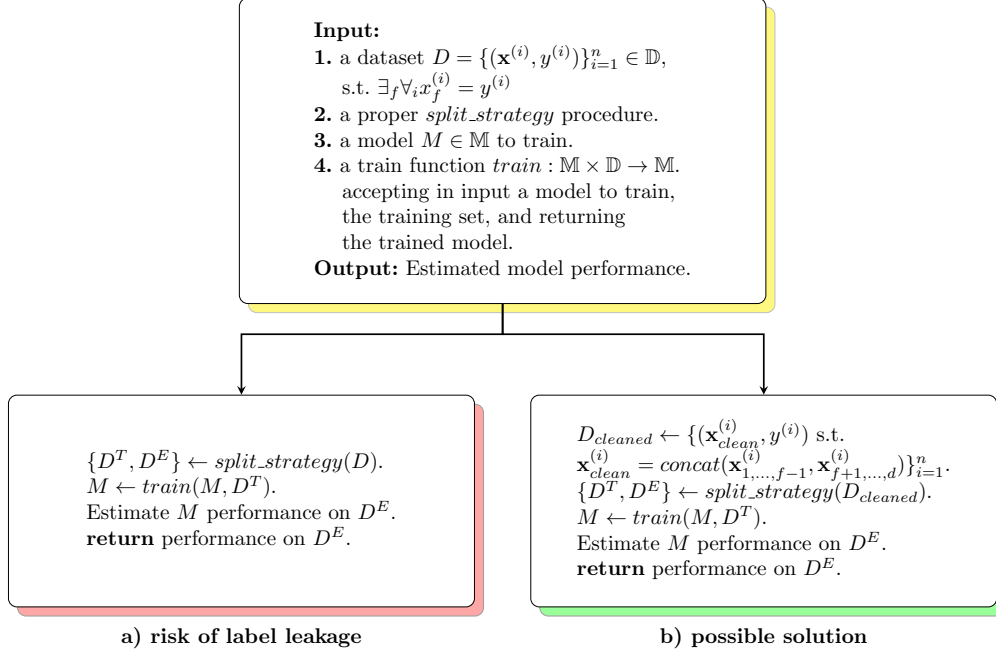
**Input:**
**1.** a dataset $D = \{(\mathbf{x}^{(i)}, y^{(i)})\}_{i=1}^{n} \in \mathbb{D}$, s.t. $\exists_f \forall_i x_f^{(i)} = y^{(i)}$
**2.** a proper *split_strategy* procedure.
**3.** a model $M \in \mathbb{M}$ to train.
**4.** a train function $train : \mathbb{M} \times \mathbb{D} \to \mathbb{M}$. accepting in input a model to train, the training set, and returning the trained model.
**Output:** Estimated model performance.

$\{D^T, D^E\} \leftarrow split\_strategy(D)$.
$M \leftarrow train(M, D^T)$.
Estimate $M$ performance on $D^E$.
**return** performance on $D^E$.

$D_{cleaned} \leftarrow \{(\mathbf{x}_{clean}^{(i)}, y^{(i)})$ s.t. $\mathbf{x}_{clean}^{(i)} = concat(\mathbf{x}_{1,\ldots,f-1}^{(i)}, \mathbf{x}_{f+1,\ldots,d}^{(i)})\}_{i=1}^{n}$.
$\{D^T, D^E\} \leftarrow split\_strategy(D_{cleaned})$.
$M \leftarrow train(M, D^T)$.
Estimate $M$ performance on $D^E$.
**return** performance on $D^E$.

**a) risk of label leakage**

**b) possible solution**